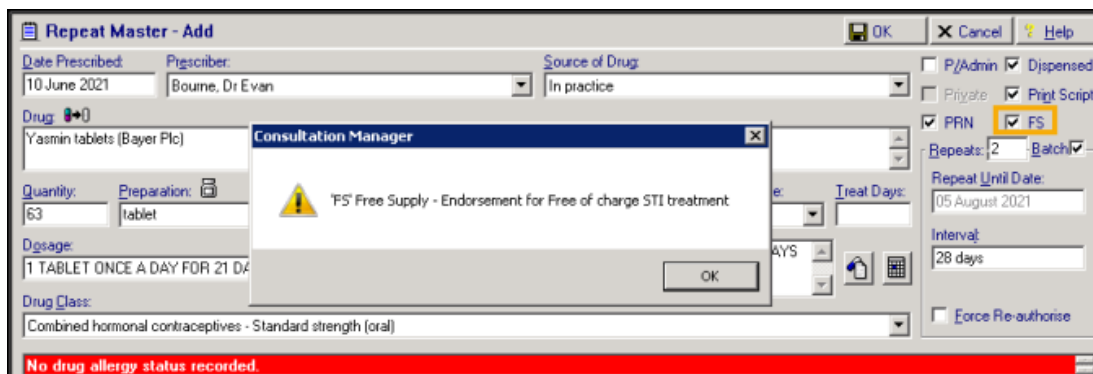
Repeat Master - Add

OK
Cancel
Help

Date Prescribed:
10 June 2021
Prescriber:
Bourne, Dr Evan
Source of Drug:
In practice

P/Admin
Dispensed
Private
Print Script
PRN
FS
Repeats: 2
Batch

Drug:
Yasmin tablets (Bayer Plc)

Consultation Manager

'FS' Free Supply - Endorsement for Free of charge STI treatment

OK

Quantity:
63
Preparation:
tablet
e:
Treat Days:

Repeat Until Date:
05 August 2021

Dosage:
1 TABLET ONCE A DAY FOR 21 DA
AYS

Interval:
28 days

Drug Class:
Combined hormonal contraceptives - Standard strength (oral)

Force Re-authorise

No drug allergy status recorded.